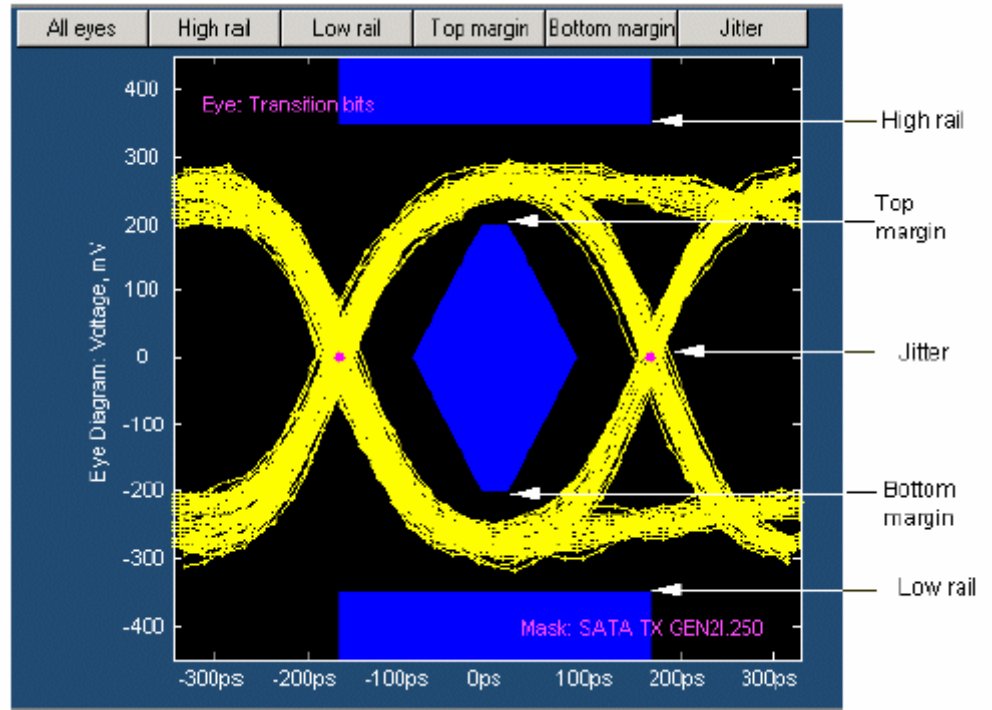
All eyes | High rail | Low rail | Top margin | Bottom margin | Jitter

Eye: Transition bits

Eye Diagram: Voltage, mV

400
300
200
100
0
-100
-200
-300
-400

Mask: SATA TX GEN2I.250

-300ps -200ps -100ps 0ps 100ps 200ps 300ps

High rail

Top margin

Jitter

Bottom margin

Low rail